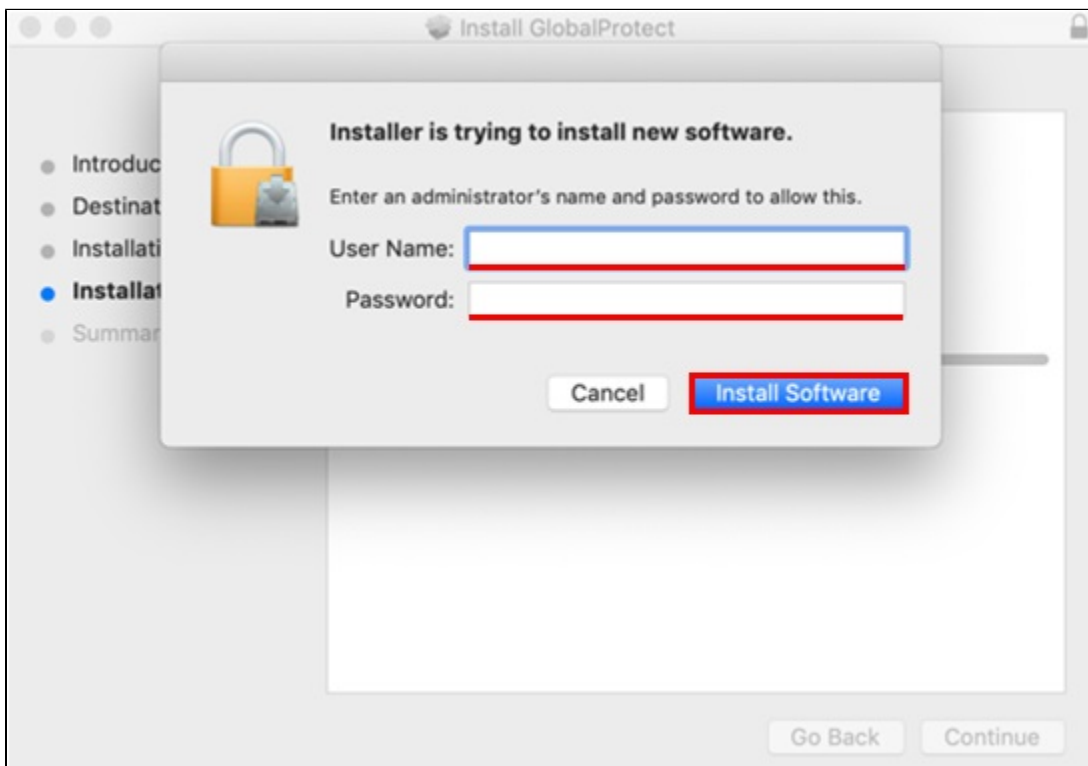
Install GlobalProtect

Introduc
Destinat
Installati
Installat
Summar

Installer is trying to install new software.

Enter an administrator's name and password to allow this.

User Name:

Password:

Cancel

Install Software

Go Back

Continue